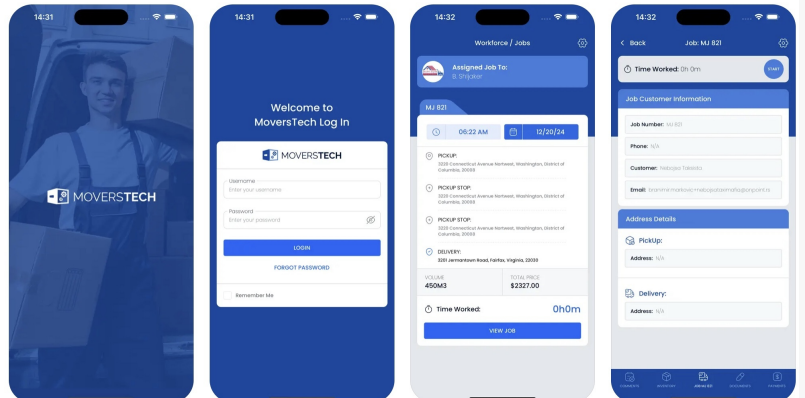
14:31

MOVERSTECH

14:31

Welcome to MoversTech Log In

MOVERSTECH

Username
Enter your username

Password
Enter your password

LOGIN

FORGOT PASSWORD

Remember Me

14:32

Workforce / Jobs

Assigned Job To:
B. Shijaker

MJ 821

06:22 AM

12/20/24

PICKUP:
3220 Connecticut Avenue Northwest, Washington, District of Columbia, 20008

PICKUP STOP:
3220 Connecticut Avenue Northwest, Washington, District of Columbia, 20008

PICKUP STOP:
3220 Connecticut Avenue Northwest, Washington, District of Columbia, 20008

DELIVERY:
3201 Jermantown Road, Fairfax, Virginia, 22030

VOLUME
450M3

TOTAL PRICE
$2327.00

Time Worked:
0h0m

VIEW JOB

14:32

Back

Job: MJ 821

Time Worked: 0h 0m

START

Job Customer Information

Job Number: MJ 821

Phone: N/A

Customer: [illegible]

Email: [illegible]

Address Details

PickUp:

Address: N/A

Delivery:

Address: N/A

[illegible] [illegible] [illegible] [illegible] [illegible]